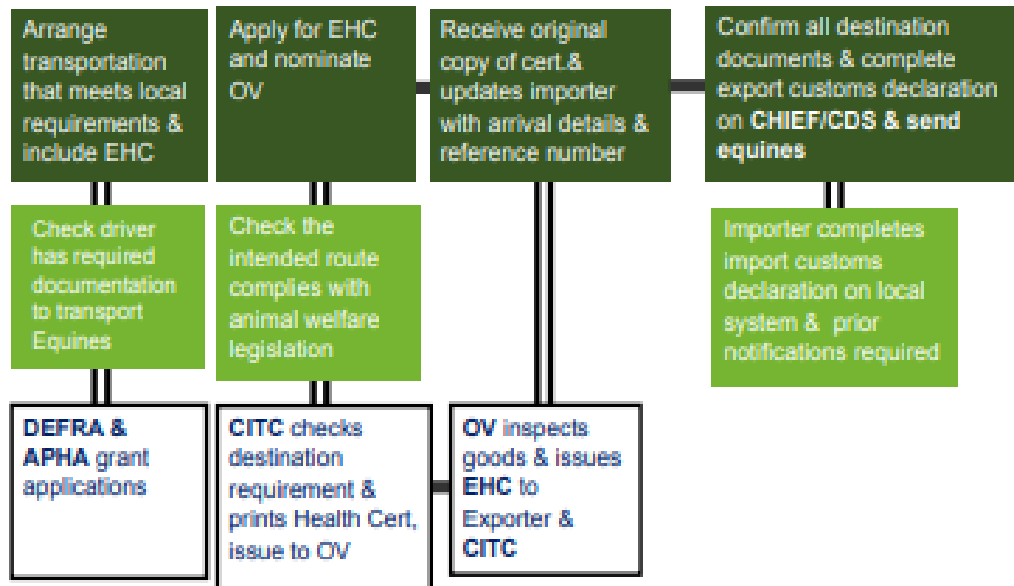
Arrange transportation that meets local requirements & include EHC

Check driver has required documentation to transport Equines

DEFRA & APHA grant applications

Apply for EHC and nominate OV

Check the intended route complies with animal welfare legislation

CITC checks destination requirement & prints Health Cert, issue to OV

Receive original copy of cert.& updates importer with arrival details & reference number

OV inspects goods & issues EHC to Exporter & CITC

Confirm all destination documents & complete export customs declaration on CHIEF/CDS & send equines

Importer completes import customs declaration on local system & prior notifications required